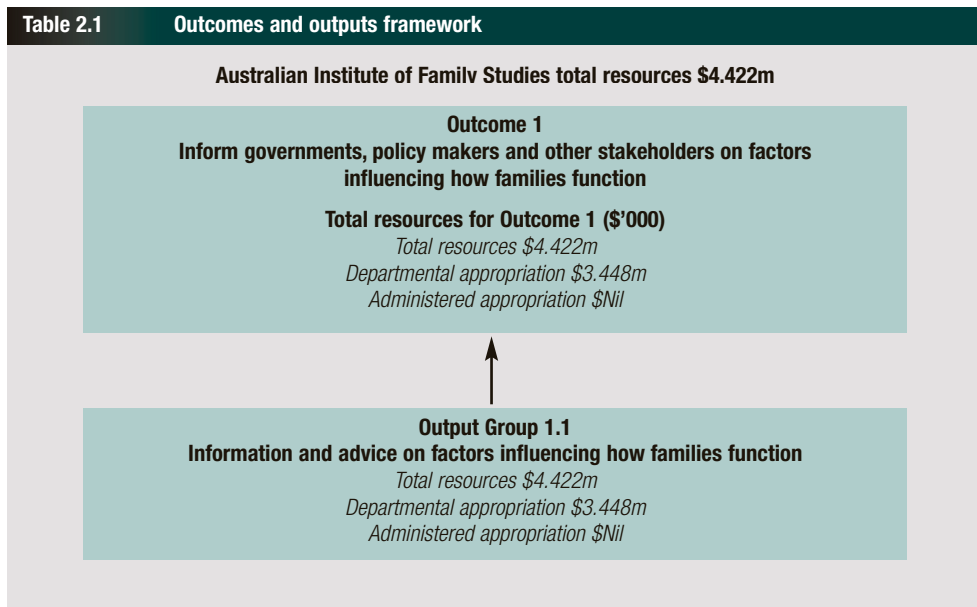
Table 2.1 Outcomes and outputs framework

Australian Institute of Family Studies total resources \$4.422m

Outcome 1
Inform governments, policy makers and other stakeholders on factors influencing how families function

Total resources for Outcome 1 (\$'000)
Total resources \$4.422m
Departmental appropriation \$3.448m
Administered appropriation \$Nil

Output Group 1.1
Information and advice on factors influencing how families function
Total resources \$4.422m
Departmental appropriation \$3.448m
Administered appropriation \$Nil